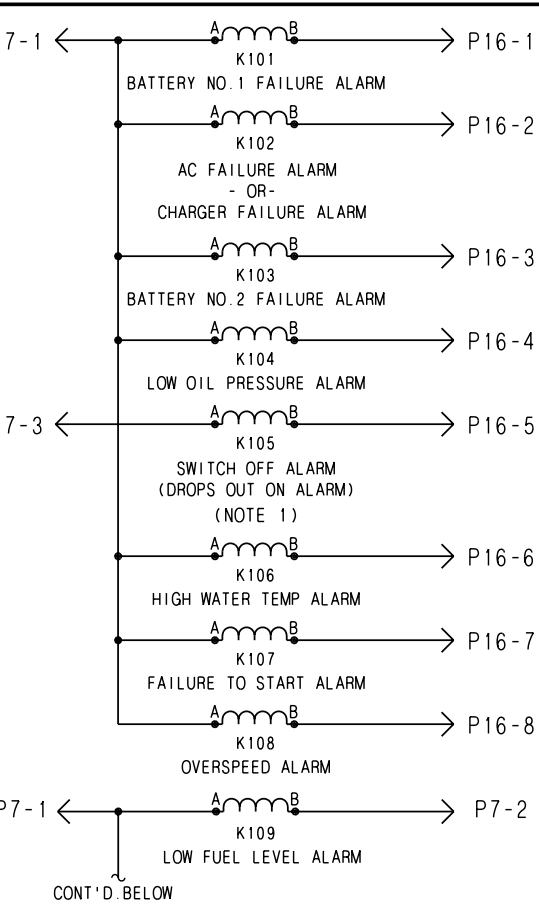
7-1
A B
K101
BATTERY NO.1 FAILURE ALARM
P16-1

A B
K102
AC FAILURE ALARM
- OR-
CHARGER FAILURE ALARM
P16-2

A B
K103
BATTERY NO.2 FAILURE ALARM
P16-3

A B
K104
LOW OIL PRESSURE ALARM
P16-4

7-3
A B
K105
SWITCH OFF ALARM
(DROPS OUT ON ALARM)
(NOTE 1)
P16-5

A B
K106
HIGH WATER TEMP ALARM
P16-6

A B
K107
FAILURE TO START ALARM
P16-7

A B
K108
OVERSPEED ALARM
P16-8

P7-1
A B
K109
LOW FUEL LEVEL ALARM
P7-2

CONT'D.BELOW